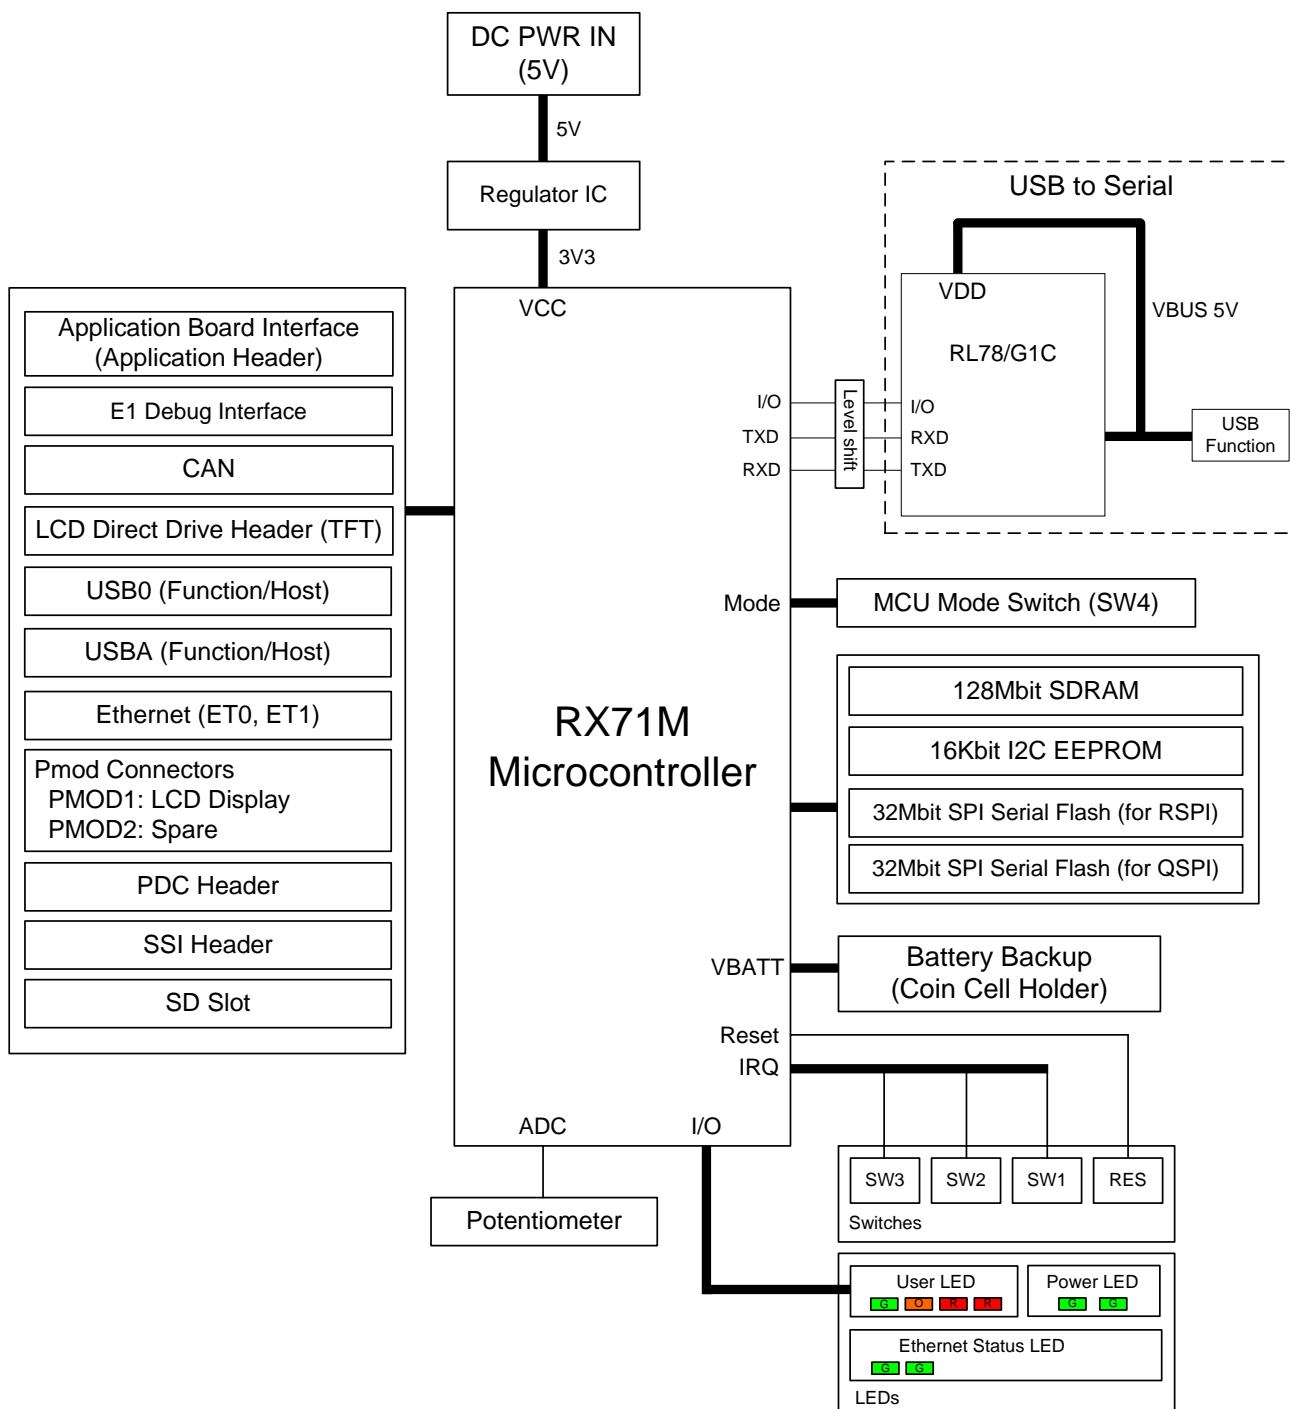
DC PWR IN
(5V)

5V

Regulator IC

3V3

USB to Serial

VDD

VBUS 5V

RL78/G1C

USB
Function

I/O
RXD
TXD

Level shift

I/O
TXD
RXD

VCC

Application Board Interface
(Application Header)

E1 Debug Interface

CAN

LCD Direct Drive Header (TFT)

USB0 (Function/Host)

USBA (Function/Host)

Ethernet (ET0, ET1)

Pmod Connectors
PMOD1: LCD Display
PMOD2: Spare

PDC Header

SSI Header

SD Slot

RX71M
Microcontroller

Mode

MCU Mode Switch (SW4)

128Mbit SDRAM

16Kbit I2C EEPROM

32Mbit SPI Serial Flash (for RSPI)

32Mbit SPI Serial Flash (for QSPI)

VBATT

Battery Backup
(Coin Cell Holder)

Reset
IRQ

ADC

I/O

SW3
SW2
SW1
RES
Switches

Potentiometer

User LED
G O R R

Power LED
G G

Ethernet Status LED
G G

LEDs